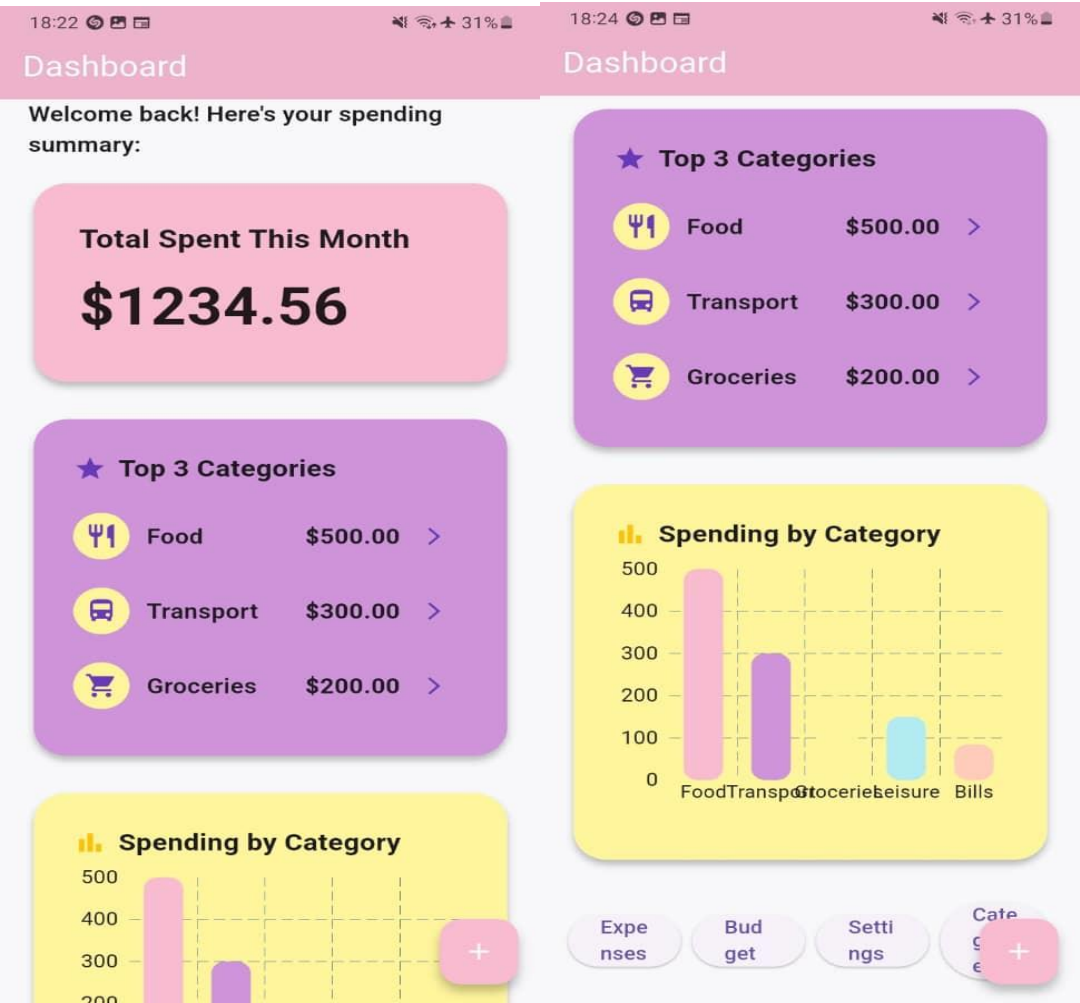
18:22 31%

Dashboard

Welcome back! Here's your spending summary:

Total Spent This Month

$1234.56

Top 3 Categories

Food $500.00 >

Transport $300.00 >

Groceries $200.00 >

Spending by Category

500
400
300
200

+

18:24 31%

Dashboard

Top 3 Categories

Food $500.00 >

Transport $300.00 >

Groceries $200.00 >

Spending by Category

500
400
300
200
100
0

FoodTranspoGroceriesLeisure Bills

Expe nses

Bud get

Setti ngs

Cate g e

+